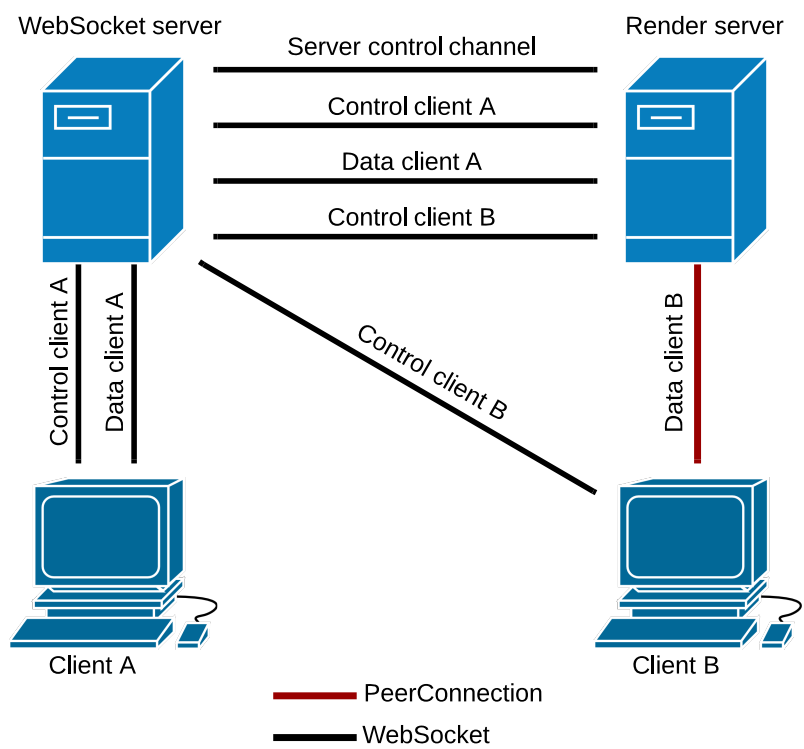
WebSocket server

Render server

Server control channel

Control client A

Data client A

Control client B

Control client A

Data client A

Control client B

Data client B

Client A

Client B

PeerConnection

WebSocket